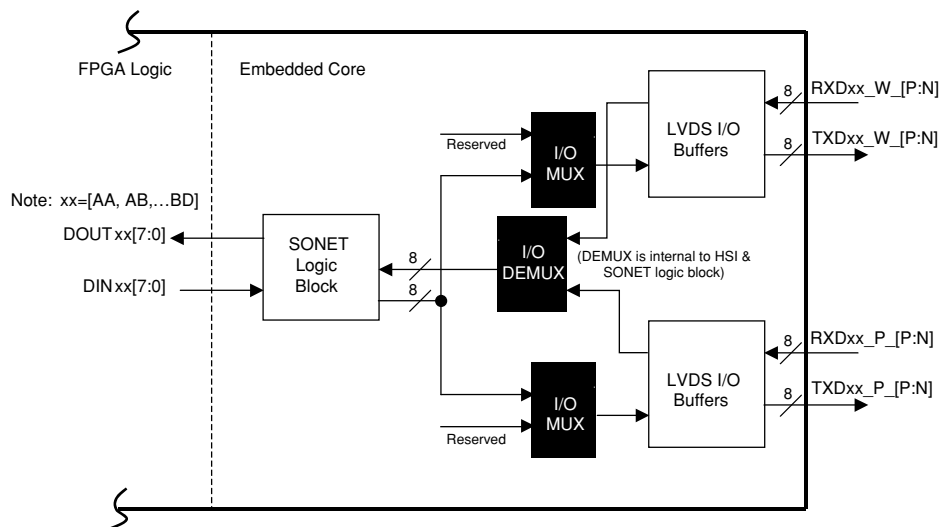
FPGA Logic

Embedded Core

Reserved

I/O MUX

LVDS I/O Buffers

8

RXDxx_W_[P:N]

8

TXDxx_W_[P:N]

Note: xx=[AA, AB,…BD]

DOUT xx[7:0]

DIN xx[7:0]

SONET Logic Block

8

8

I/O DEMUX

(DEMUX is internal to HSI & SONET logic block)

LVDS I/O Buffers

8

RXDxx_P_[P:N]

8

TXDxx_P_[P:N]

I/O MUX

Reserved